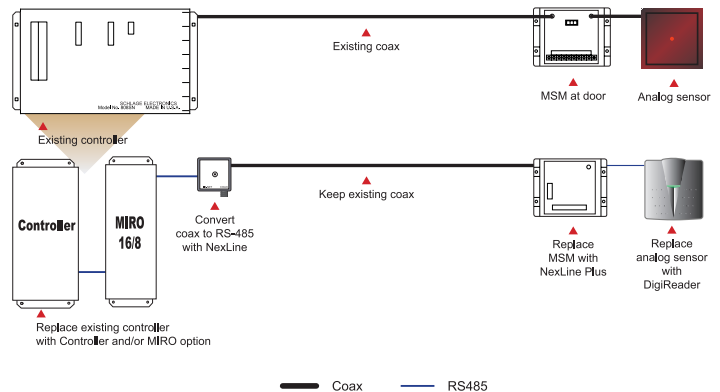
SCHLAGE ELECTRONICS
Model No. 9080N MADE IN U.S.A.

Existing coax

MSM at door

Analog sensor

Existing controller

Controller

MIRO 16/8

Convert coax to RS-485 with NexLine

Keep existing coax

Replace MSM with NexLine Plus

Replace analog sensor with DigiReader

Replace existing controller with Controller and/or MIRO option

Coax

RS485